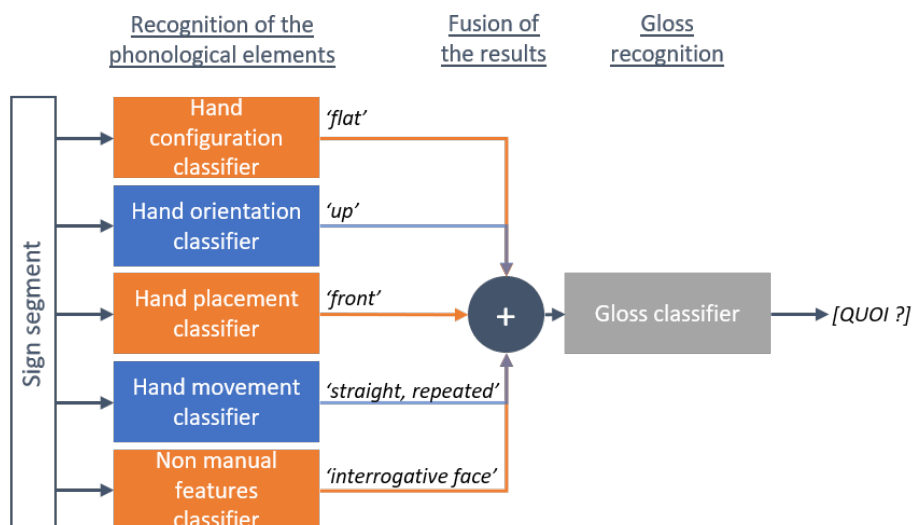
Recognition of the phonological elements

Fusion of the results

Gloss recognition

Sign segment

Hand configuration classifier

'flat'

Hand orientation classifier

'up'

Hand placement classifier

'front'

Hand movement classifier

'straight, repeated'

Non manual features classifier

'interrogative face'

+

Gloss classifier

[QUOI ?]